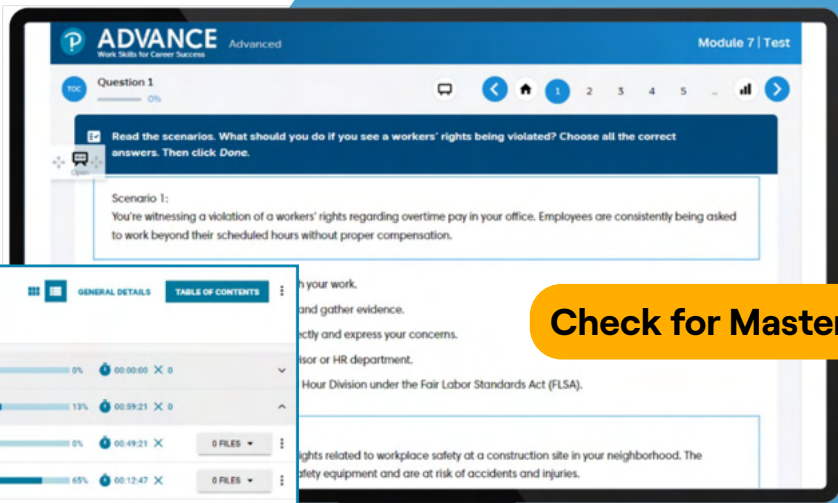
ADVANCE
Work Skills for Career Success
Advanced

Module 7 | Test

TOC
Question 1
0%

1 2 3 4 5 ..

Read the scenarios. What should you do if you see a workers' rights being violated? Choose all the correct answers. Then click *Done*.

Open

Scenario 1:
You're witnessing a violation of a workers' rights regarding overtime pay in your office. Employees are consistently being asked to work beyond their scheduled hours without proper compensation.

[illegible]h your work.
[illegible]and gather evidence.
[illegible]ectly and express your concerns.
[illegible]isor or HR department.
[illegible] Hour Division under the Fair Labor Standards Act (FLSA).

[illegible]ights related to workplace safety at a construction site in your neighborhood. The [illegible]afety equipment and are at risk of accidents and injuries.

GENERAL DETAILS
TABLE OF CONTENTS

0% 00:00:00 ✕ 0
13% 00:59:21 ✕ 0
0% 00:49:21 ✕ 0 FILES
65% 00:12:47 ✕ 0 FILES

Check for Master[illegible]